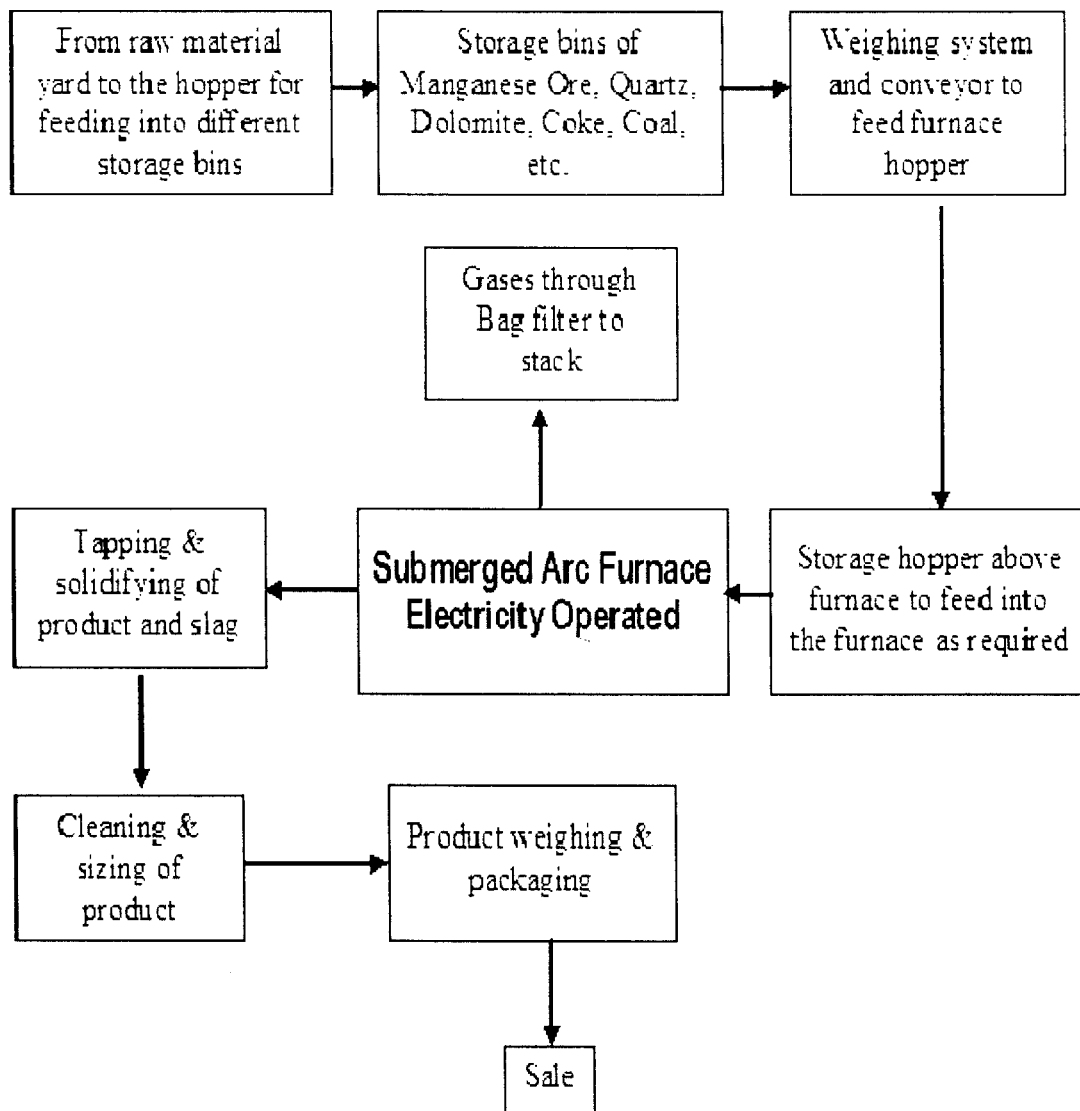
From raw material yard to the hopper for feeding into different storage bins

Storage bins of Manganese Ore, Quartz, Dolomite, Coke, Coal, etc.

Weighing system and conveyor to feed furnace hopper

Gases through Bag filter to stack

Tapping & solidifying of product and slag

Submerged Arc Furnace Electricity Operated

Storage hopper above furnace to feed into the furnace as required

Cleaning & sizing of product

Product weighing & packaging

Sale